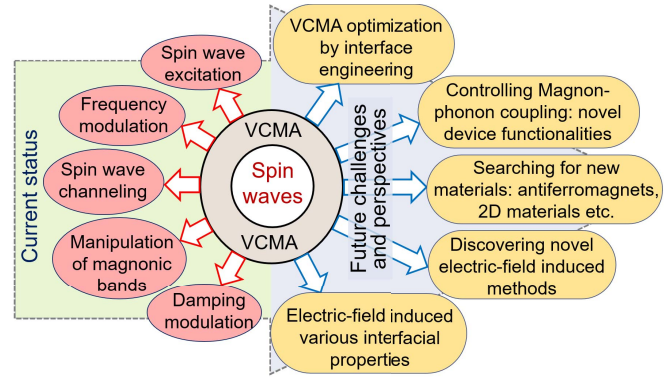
Current status

Spin wave excitation

Frequency modulation

Spin wave channeling

Manipulation of magnonic bands

Damping modulation

VCMA

Spin waves

VCMA

Future challenges and perspectives

VCMA optimization by interface engineering

Controlling Magnon-phonon coupling: novel device functionalities

Searching for new materials: antiferromagnets, 2D materials etc.

Discovering novel electric-field induced methods

Electric-field induced various interfacial properties